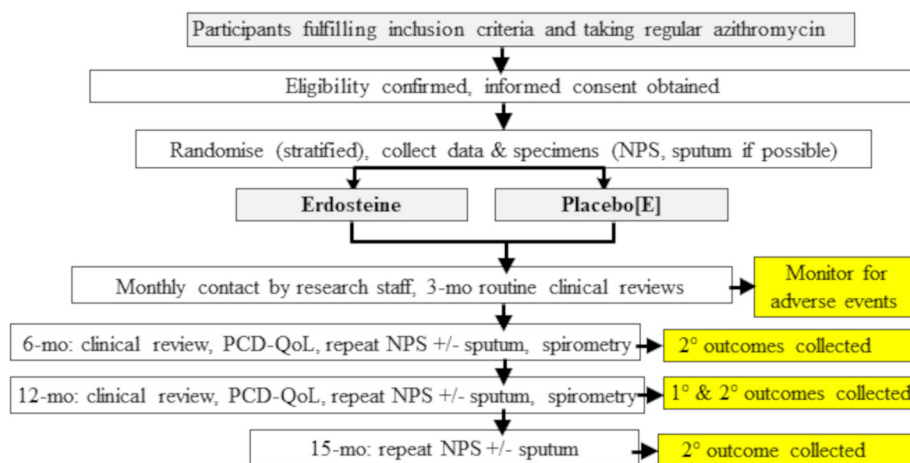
Participants fulfilling inclusion criteria and taking regular azithromycin

Eligibility confirmed, informed consent obtained

Randomise (stratified), collect data & specimens (NPS, sputum if possible)

Erdosteine

Placebo[E]

Monthly contact by research staff, 3-mo routine clinical reviews

Monitor for adverse events

6-mo: clinical review, PCD-QoL, repeat NPS +/- sputum, spirometry

2° outcomes collected

12-mo: clinical review, PCD-QoL, repeat NPS +/- sputum, spirometry

1° & 2° outcomes collected

15-mo: repeat NPS +/- sputum

2° outcome collected